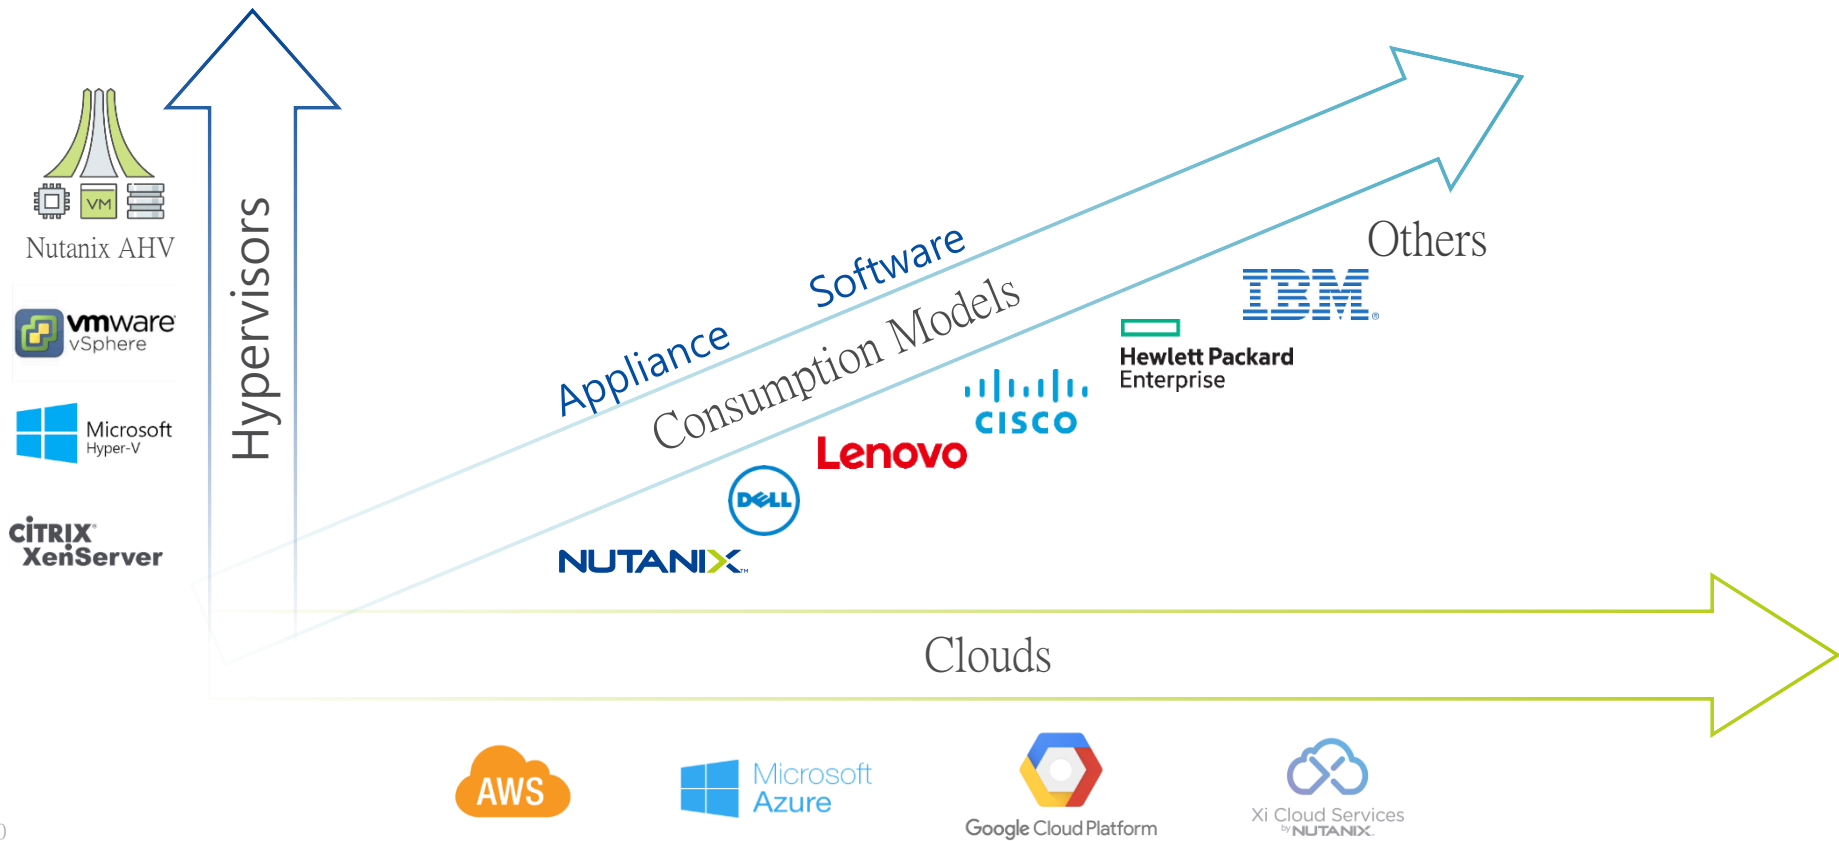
VM
Nutanix AHV

vmware vSphere

Microsoft Hyper-V

CITRIX XenServer

Hypervisors

Appliance Software

Consumption Models

Others

IBM

Hewlett Packard Enterprise

cisco

Lenovo

DELL

NUTANIX

Clouds

AWS

Microsoft Azure

Google Cloud Platform

Xi Cloud Services by NUTANIX